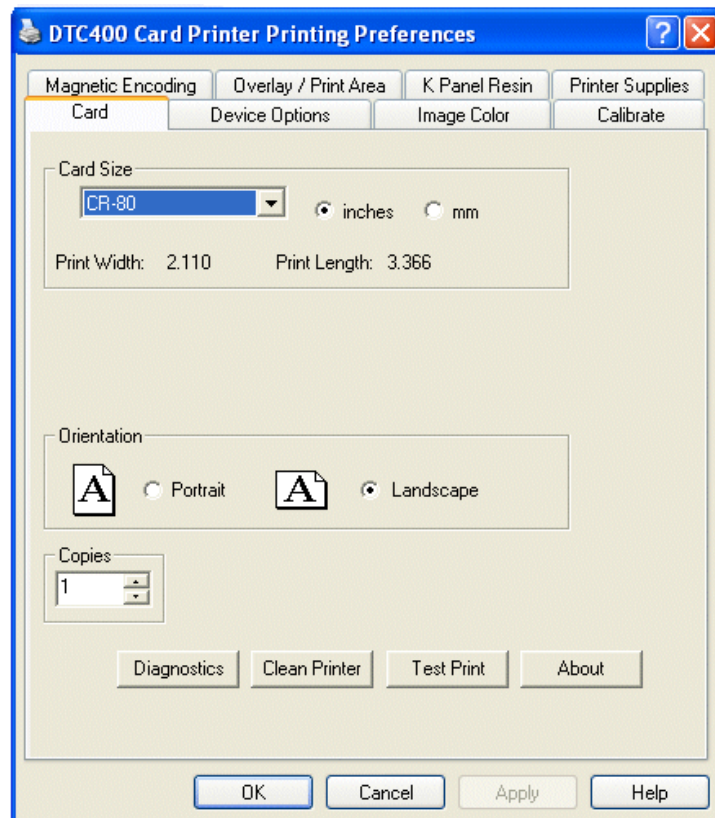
DTC400 Card Printer Printing Preferences

Magnetic Encoding | Overlay / Print Area | K Panel Resin | Printer Supplies
Card | Device Options | Image Color | Calibrate

Card Size
CR-80
inches
mm
Print Width: 2.110
Print Length: 3.366

Orientation
A
Portrait
A
Landscape

Copies
1

Diagnostics
Clean Printer
Test Print
About

OK
Cancel
Apply
Help